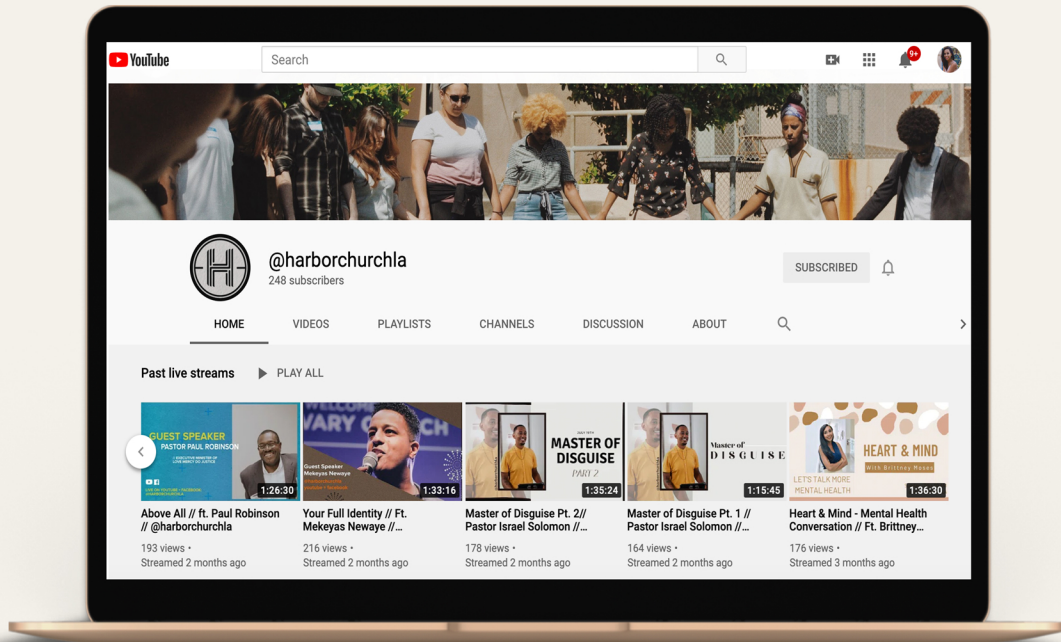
YouTube

Search

9+

@harborchurchla
248 subscribers

SUBSCRIBED

HOME VIDEOS PLAYLISTS CHANNELS DISCUSSION ABOUT

Past live streams PLAY ALL

GUEST SPEAKER
PASTOR PAUL ROBINSON
1:26:30
Above All // ft. Paul Robinson // @harborchurchla
193 views •
Streamed 2 months ago

WELCOME
Guest Speaker
Mekeyas Newaye
1:33:16
Your Full Identity // Ft. Mekeyas Newaye //...
216 views •
Streamed 2 months ago

MASTER OF DISGUISE
PART 2
1:35:24
Master of Disguise Pt. 2// Pastor Israel Solomon //...
178 views •
Streamed 2 months ago

Master of DISGUISE
1:15:45
Master of Disguise Pt. 1 // Pastor Israel Solomon //...
164 views •
Streamed 2 months ago

HEART & MIND
With Brittney
LET'S TALK MORE MENTAL HEALTH
1:36:30
Heart & Mind - Mental Health Conversation // Ft. Brittney...
176 views •
Streamed 3 months ago